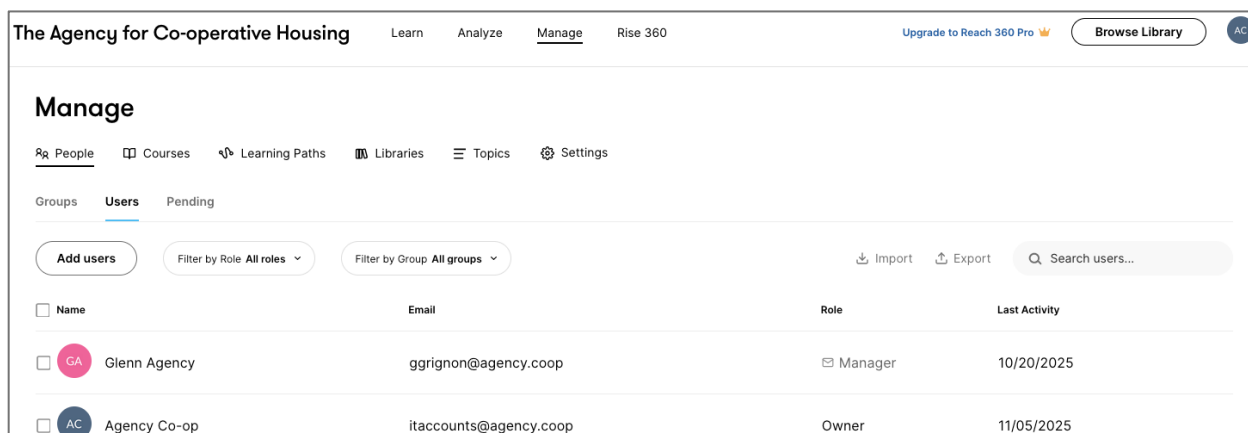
The Agency for Co-operative Housing Learn Analyze Manage Rise 360 Upgrade to Reach 360 Pro Browse Library AC

Manage

People Courses Learning Paths Libraries Topics Settings

Groups Users Pending

Add users Filter by Role All roles Filter by Group All groups Import Export Search users...

| Name | Email | Role | Last Activity |
|---|---|---|---|
| GA Glenn Agency | ggrignon@agency.coop | Manager | 10/20/2025 |
| AC Agency Co-op | itaccounts@agency.coop | Owner | 11/05/2025 |